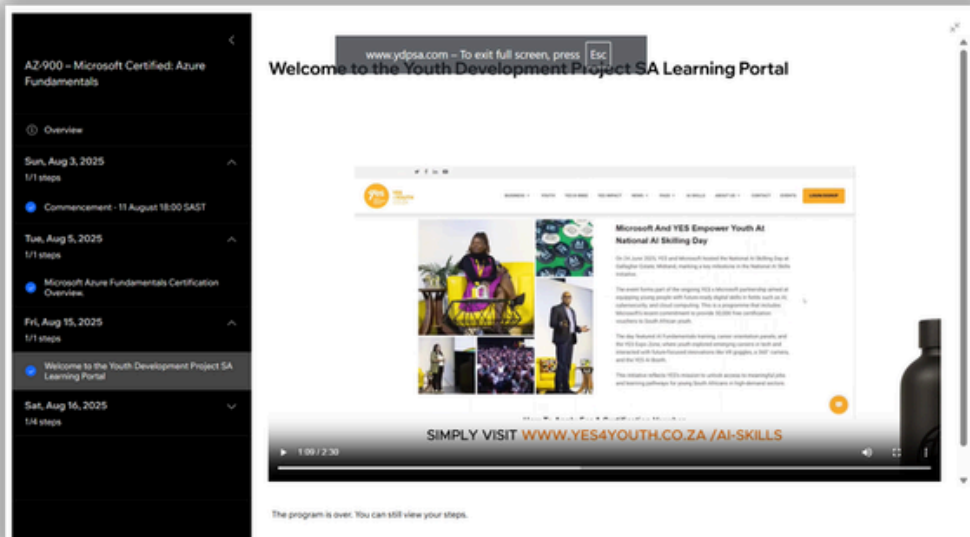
AZ-900 – Microsoft Certified: Azure Fundamentals

Overview

Sun, Aug 3, 2025
1/1 steps

Commencement - 11 August 18:00 SAST

Tue, Aug 5, 2025
1/1 steps

Microsoft Azure Fundamentals Certification Overview.

Fri, Aug 15, 2025
1/1 steps

Welcome to the Youth Development Project SA Learning Portal

Sat, Aug 16, 2025
1/4 steps

www.ydpsa.com – To exit full screen, press Esc

Welcome to the Youth Development Project SA Learning Portal

Microsoft And YES Empower Youth At National AI Skilling Day

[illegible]

SIMPLY VISIT WWW.YES4YOUTH.CO.ZA /AI-SKILLS

1:09 / 2:30

The program is over. You can still view your steps.